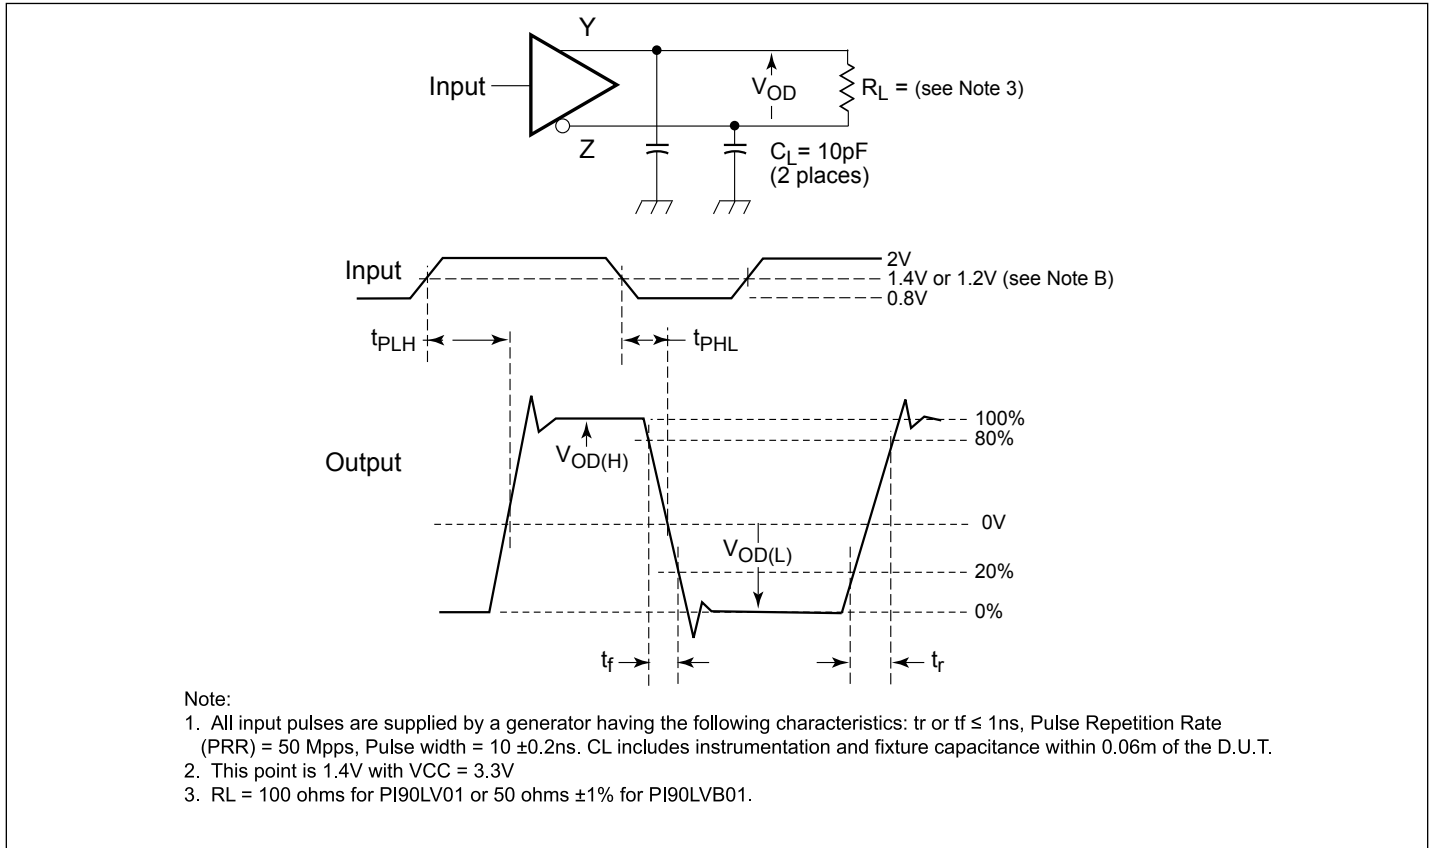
Y

Input

$V_{OD}$

$R_L$ = (see Note 3)

Z

$C_L$= 10pF
(2 places)

Input

2V
1.4V or 1.2V (see Note B)
0.8V

$t_{PLH}$

$t_{PHL}$

Output

$V_{OD(H)}$

100%
80%

0V

$V_{OD(L)}$

20%
0%

$t_f$

$t_r$

Note:
1. All input pulses are supplied by a generator having the following characteristics: tr or tf ≤ 1ns, Pulse Repetition Rate (PRR) = 50 Mpps, Pulse width = 10 ±0.2ns. CL includes instrumentation and fixture capacitance within 0.06m of the D.U.T.
2. This point is 1.4V with VCC = 3.3V
3. RL = 100 ohms for PI90LV01 or 50 ohms ±1% for PI90LVB01.